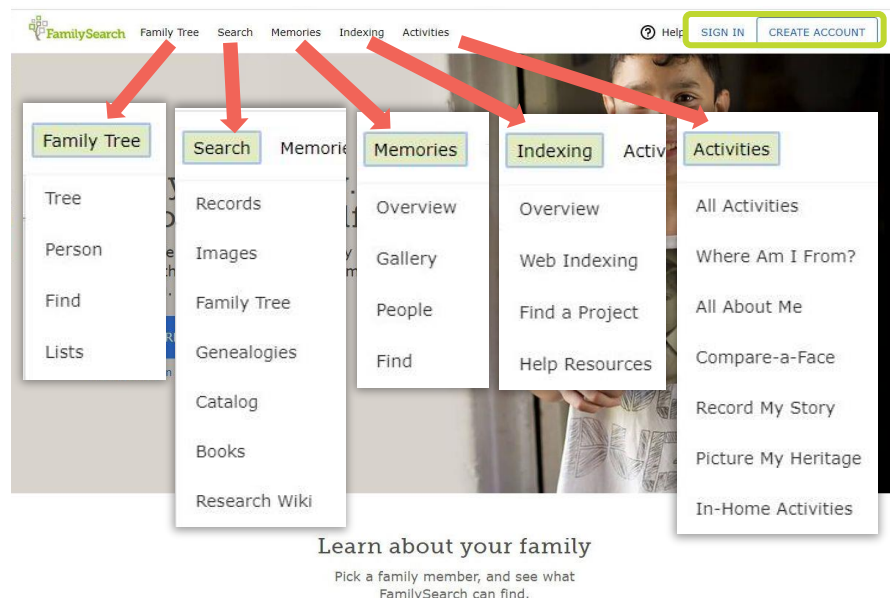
FamilySearch Family Tree Search Memories Indexing Activities

Help SIGN IN CREATE ACCOUNT

Family Tree
Tree
Person
Find
Lists

Search Memorie
Records
Images
Family Tree
Genealogies
Catalog
Books
Research Wiki

Memories
Overview
Gallery
People
Find

Indexing Activ
Overview
Web Indexing
Find a Project
Help Resources

Activities
All Activities
Where Am I From?
All About Me
Compare-a-Face
Record My Story
Picture My Heritage
In-Home Activities

Learn about your family

Pick a family member, and see what FamilySearch can find.